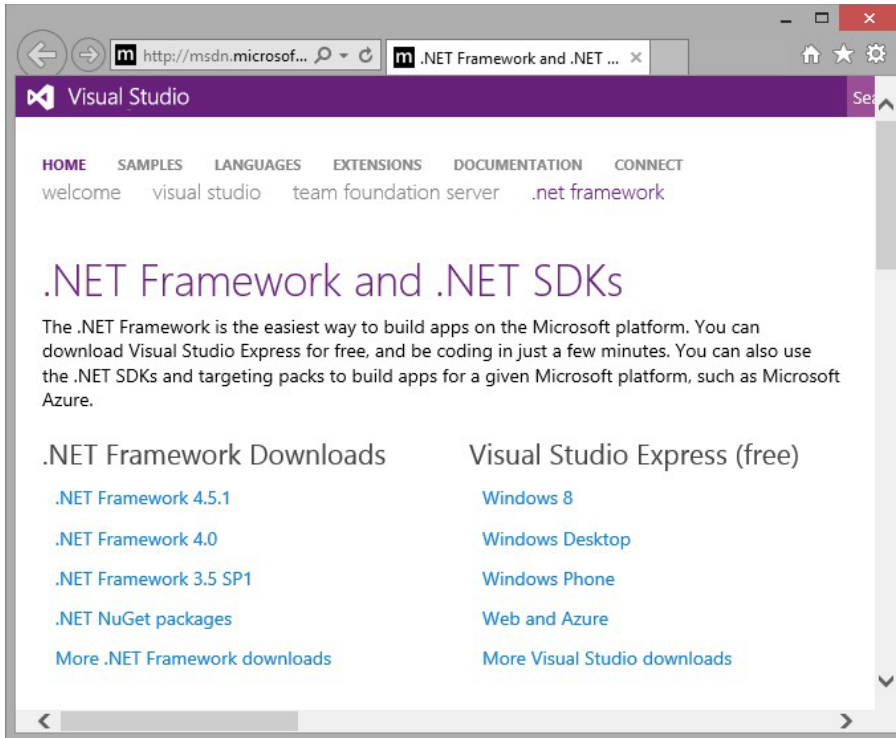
http://msdn.microsof...

.NET Framework and .NET ...

Visual Studio

Sea

HOME SAMPLES LANGUAGES EXTENSIONS DOCUMENTATION CONNECT

welcome visual studio team foundation server .net framework

.NET Framework and .NET SDKs

The .NET Framework is the easiest way to build apps on the Microsoft platform. You can download Visual Studio Express for free, and be coding in just a few minutes. You can also use the .NET SDKs and targeting packs to build apps for a given Microsoft platform, such as Microsoft Azure.

.NET Framework Downloads

.NET Framework 4.5.1

.NET Framework 4.0

.NET Framework 3.5 SP1

.NET NuGet packages

More .NET Framework downloads

Visual Studio Express (free)

Windows 8

Windows Desktop

Windows Phone

Web and Azure

More Visual Studio downloads